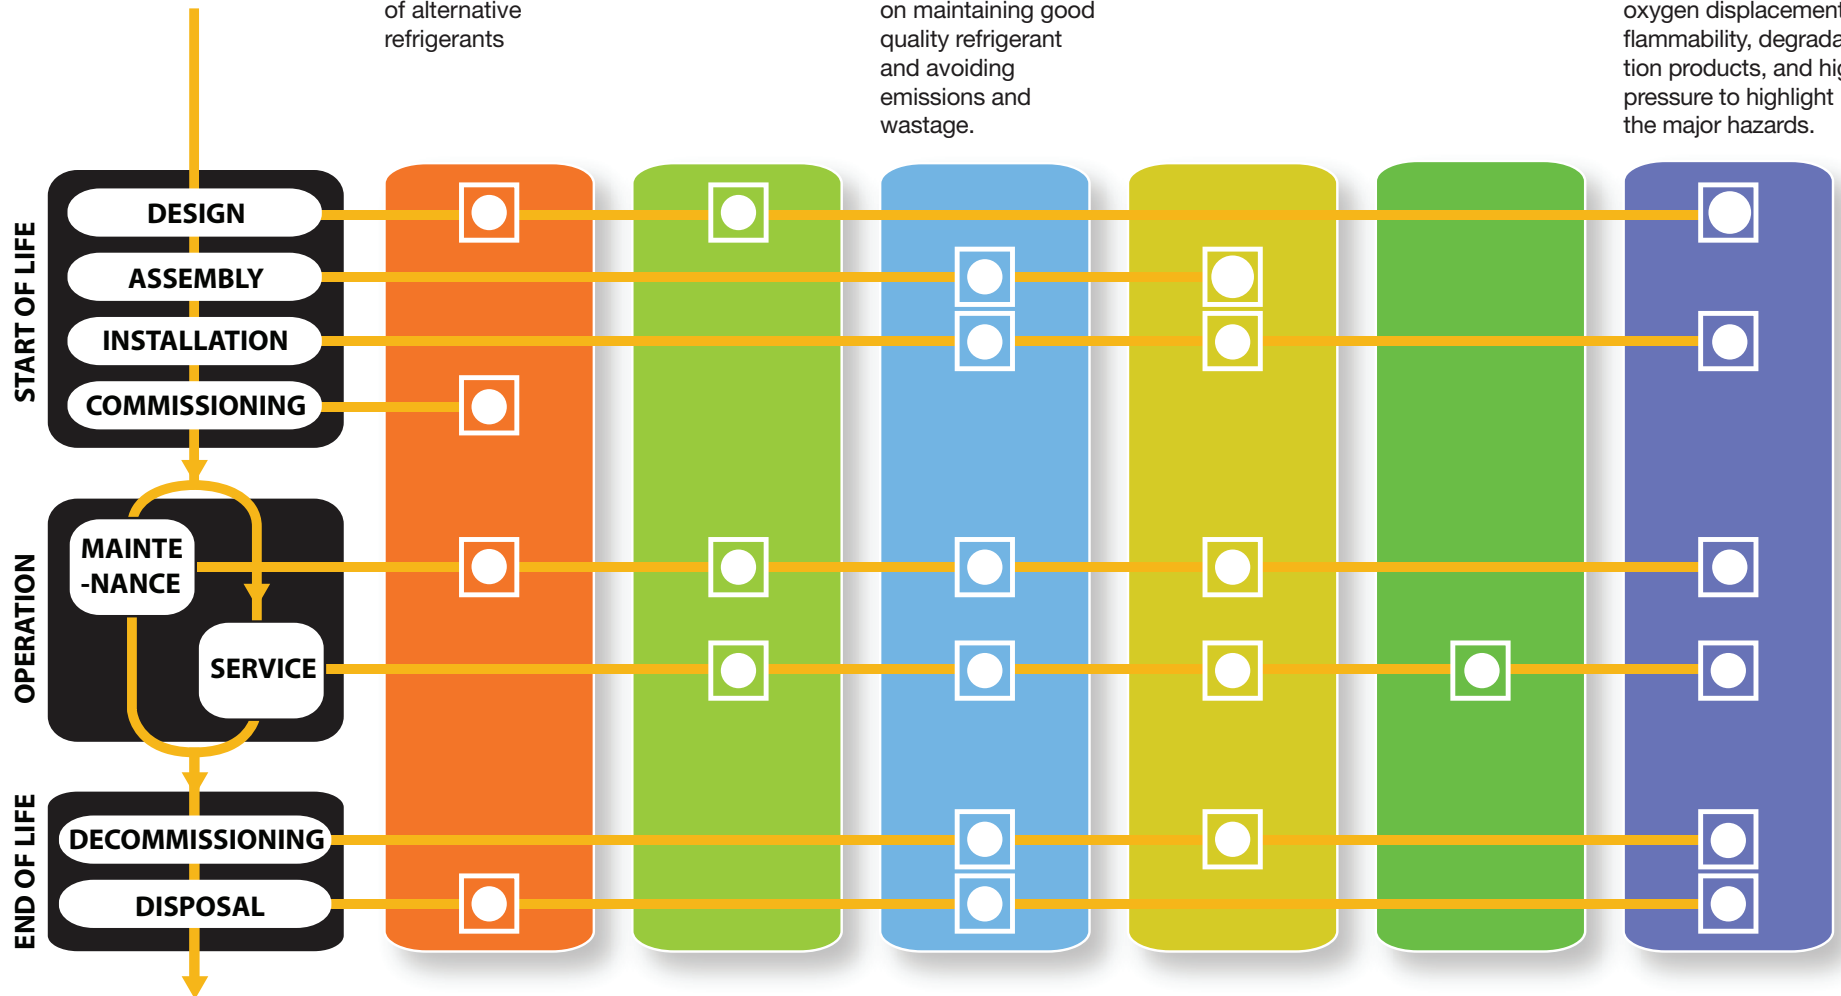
of alternative refrigerants

on maintaining good quality refrigerant and avoiding emissions and wastage.

oxygen displacement, flammability, degradation products, and hi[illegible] pressure to highlight the major hazards.

START OF LIFE

DESIGN

ASSEMBLY

INSTALLATION

COMMISSIONING

OPERATION

MAINTE -NANCE

SERVICE

END OF LIFE

DECOMMISSIONING

DISPOSAL